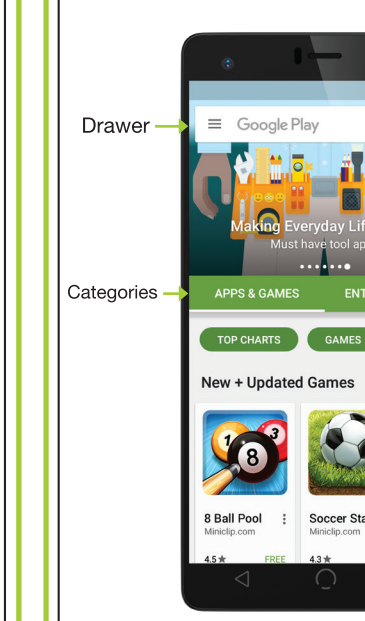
Drawer

Google Play

Making Everyday Lif

Must have tool ap

Categories

APPS & GAMES

ENT

TOP CHARTS

GAMES

New + Updated Games

8 Ball Pool

Miniclip.com

4.5 ★

FREE

Soccer Sta

Miniclip.com

4.3 ★